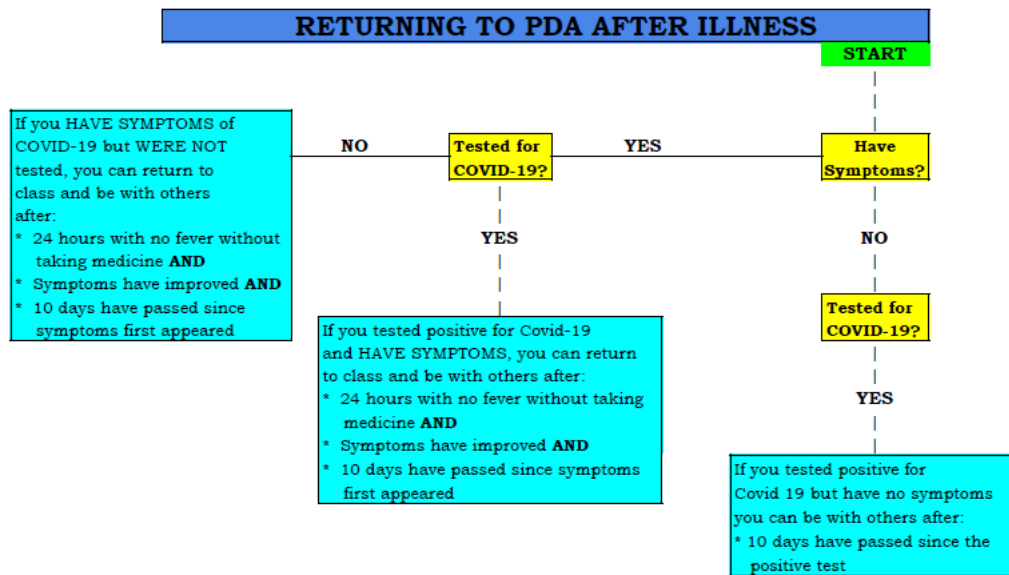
RETURNING TO PDA AFTER ILLNESS

START

Have Symptoms?

YES

Tested for COVID-19?

NO

If you HAVE SYMPTOMS of COVID-19 but WERE NOT tested, you can return to class and be with others after:
* 24 hours with no fever without taking medicine **AND**
* Symptoms have improved **AND**
* 10 days have passed since symptoms first appeared

YES

If you tested positive for Covid-19 and HAVE SYMPTOMS, you can return to class and be with others after:
* 24 hours with no fever without taking medicine **AND**
* Symptoms have improved **AND**
* 10 days have passed since symptoms first appeared

NO

Tested for COVID-19?

YES

If you tested positive for Covid 19 but have no symptoms you can be with others after:
* 10 days have passed since the positive test